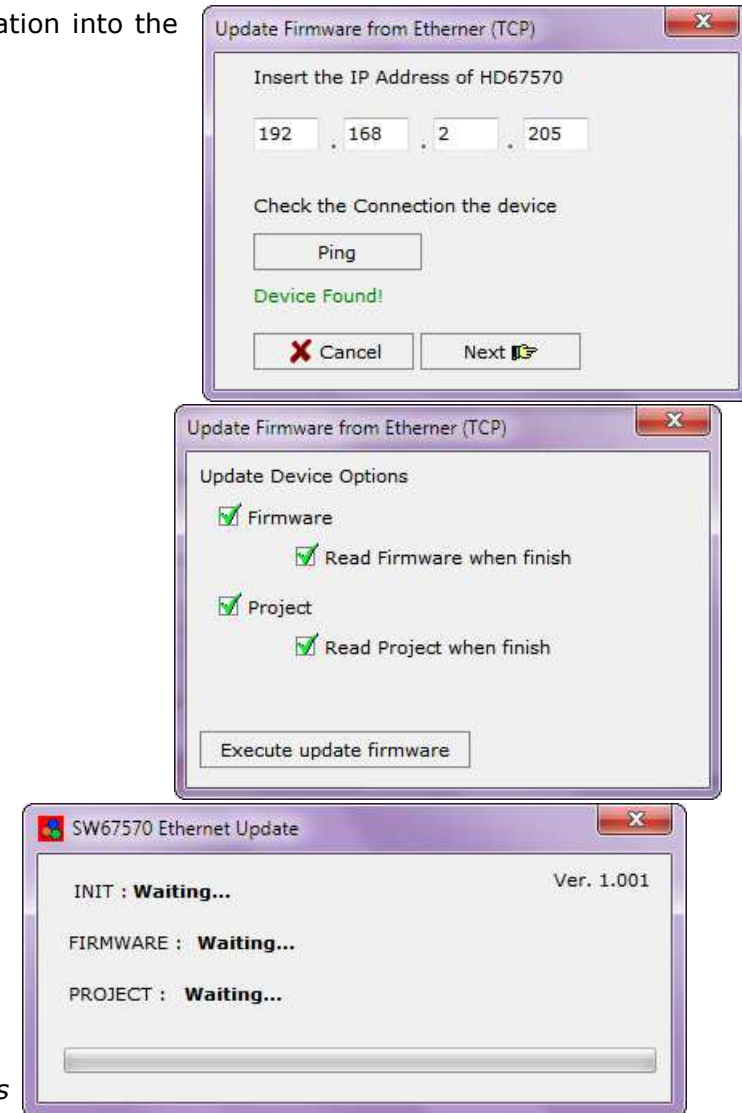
ation into the

Update Firmware from Etherner (TCP)

Insert the IP Address of HD67570

192 . 168 . 2 . 205

Check the Connection the device

Ping

Device Found!

Cancel

Next

Update Firmware from Etherner (TCP)

Update Device Options

Firmware

Read Firmware when finish

Project

Read Project when finish

Execute update firmware

SW67570 Ethernet Update

Ver. 1.001

INIT : **Waiting...**

FIRMWARE : **Waiting...**

PROJECT : **Waiting...**

s